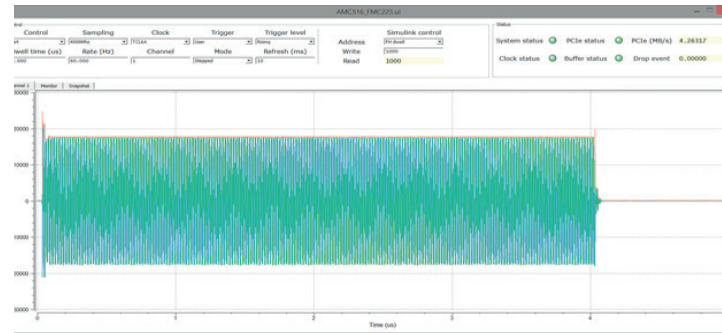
AMC516_FMC225.ui

Control | Sampling | Clock | Trigger | Trigger level
Dwell time (us) | Rate (Hz) | Channel | Mode | Refresh (ms)

Simulink control
Address
Write
Read 1000

Status
System status
PCIe status
PCIe (MB/s) 4.26317
Clock status
Buffer status
Drop event 0.00000

Channel 1 | Monitor | Snapshot

30000
20000
10000
0
10000
20000
30000

0 1 2 3 4
Time (us)